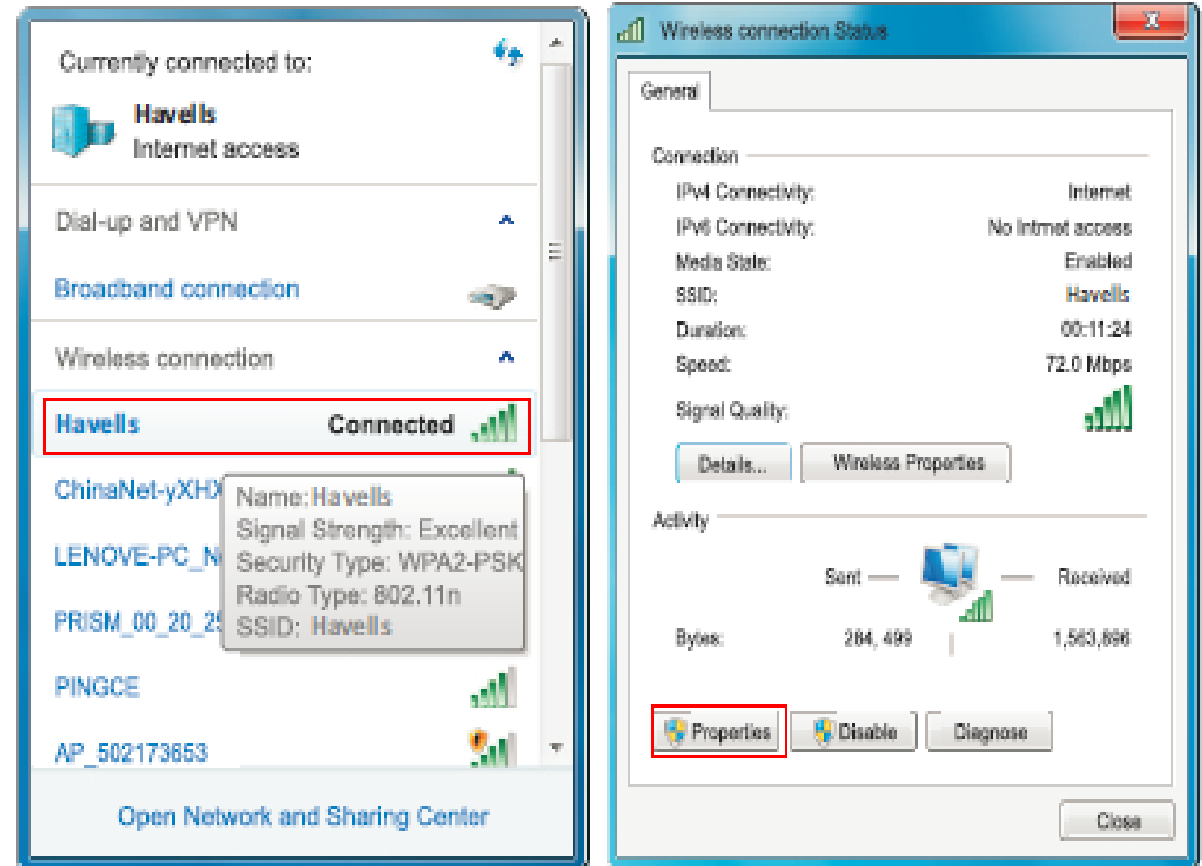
Currently connected to:

Havells
Internet access

Dial-up and VPN

Broadband connection

Wireless connection

Havells Connected

ChinaNet-yXHX

LENOVE-PC_N

PRISM_00_20_2

PINGCE

AP_502173653

Name: Havells
Signal Strength: Excellent
Security Type: WPA2-PSK
Radio Type: 802.11n
SSID: Havells

Open Network and Sharing Center

Wireless connection Status

General

Connection

| | |
|---|---|
| IPv4 Connectivity: | Internet |
| IPv6 Connectivity: | No Intrnet access |
| Media State: | Enabled |
| SSID: | Havells |
| Duration: | 00:11:24 |
| Speed: | 72.0 Mbps |
| Signal Quality: | |

Details... Wireless Properties

Activity

Sent — — Received

Bytes: 284, 499 1,563,696

Properties Disable Diagnose

Close